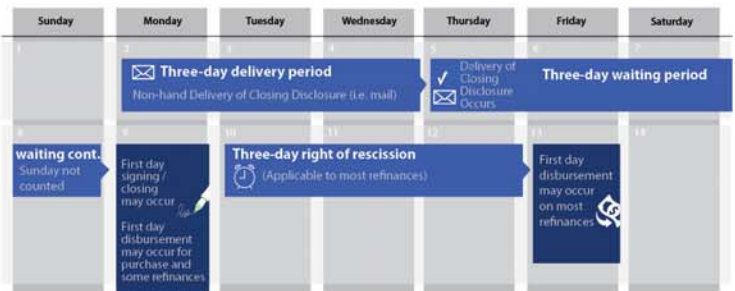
| Sunday | Monday | Tuesday | Wednesday | Thursday | Friday | Saturday |
|---|---|---|---|---|---|---|
| 1 | 2 | 3 | 4 | 5 | 6 | 7 |
| 8 | 9 | 10 | 11 | 12 | 13 | 14 |

Three-day delivery period
Non-hand Delivery of Closing Disclosure (i.e. mail)

Delivery of Closing Disclosure Occurs

Three-day waiting period

waiting cont.
Sunday not counted

First day signing / closing may occur

First day disbursement may occur for purchase and some refinances

Three-day right of rescission
(Applicable to most refinances)

First day disbursement may occur on most refinances